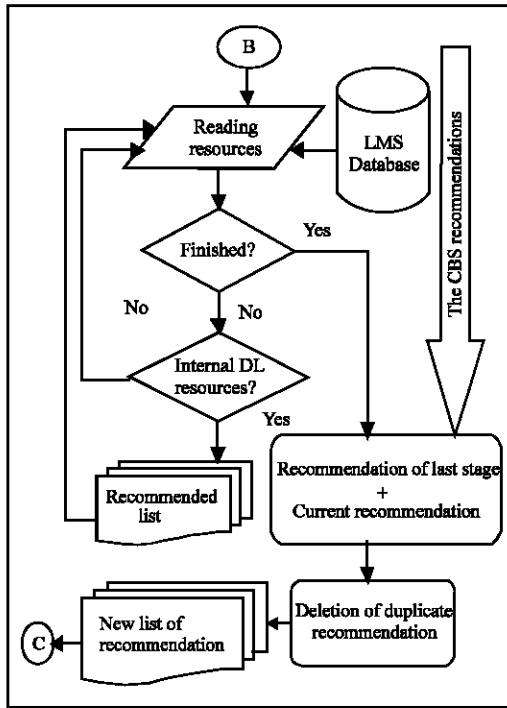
B

Reading resources

LMS Database

The CBS recommendations

Finished?

Yes

No

No

Internal DL resources?

Yes

Recommended list

Recommendation of last stage + Current recommendation

Deletion of duplicate recommendation

New list of recommendation

C